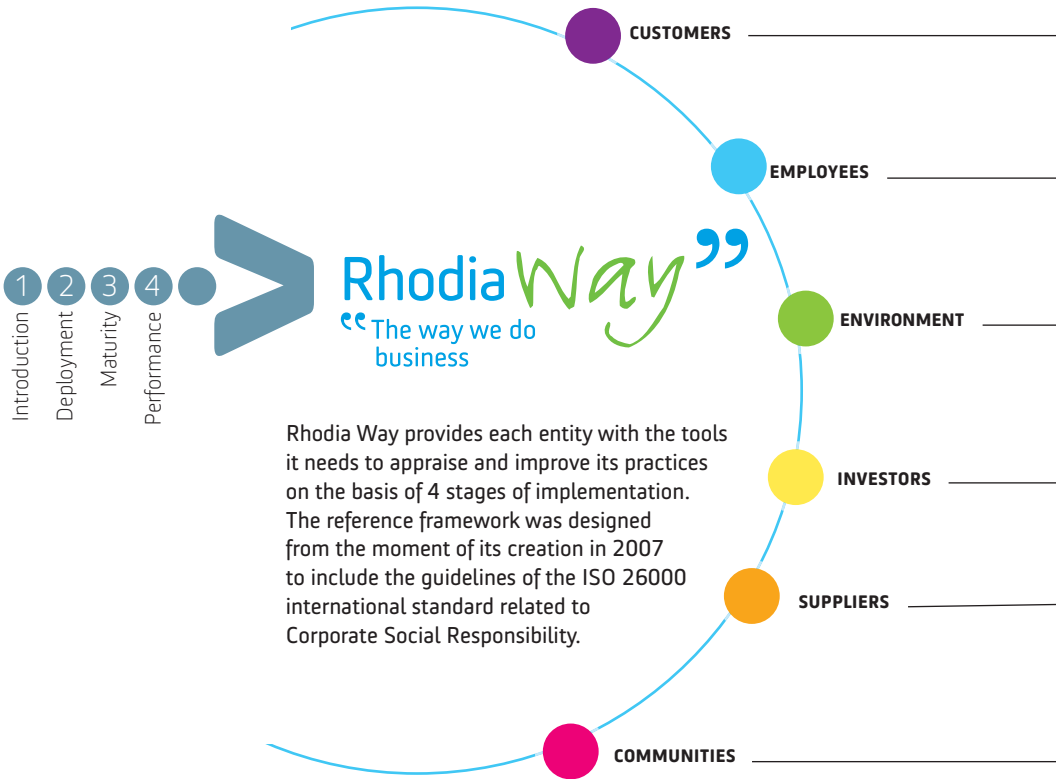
1 2 3 4

Introduction

Deployment

Maturity

Performance

Rhodia Way"

"The way we do business

Rhodia Way provides each entity with the tools it needs to appraise and improve its practices on the basis of 4 stages of implementation. The reference framework was designed from the moment of its creation in 2007 to include the guidelines of the ISO 26000 international standard related to Corporate Social Responsibility.

CUSTOMERS

EMPLOYEES

ENVIRONMENT

INVESTORS

SUPPLIERS

COMMUNITIES